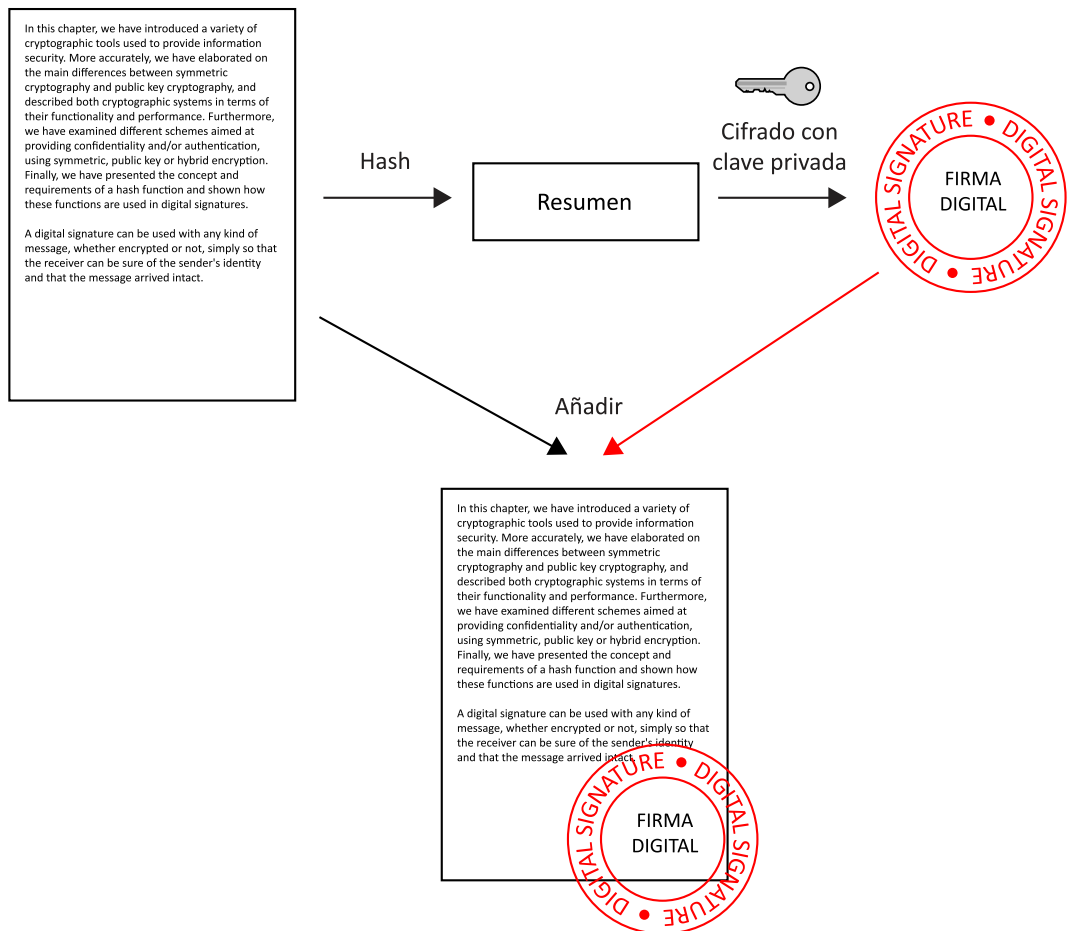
In this chapter, we have introduced a variety of cryptographic tools used to provide information security. More accurately, we have elaborated on the main differences between symmetric cryptography and public key cryptography, and described both cryptographic systems in terms of their functionality and performance. Furthermore, we have examined different schemes aimed at providing confidentiality and/or authentication, using symmetric, public key or hybrid encryption. Finally, we have presented the concept and requirements of a hash function and shown how these functions are used in digital signatures.

A digital signature can be used with any kind of message, whether encrypted or not, simply so that the receiver can be sure of the sender's identity and that the message arrived intact.

Hash

Resumen

Cifrado con clave privada

DIGITAL SIGNATURE • DIGITAL SIGNATURE •
FIRMA DIGITAL

Añadir

In this chapter, we have introduced a variety of cryptographic tools used to provide information security. More accurately, we have elaborated on the main differences between symmetric cryptography and public key cryptography, and described both cryptographic systems in terms of their functionality and performance. Furthermore, we have examined different schemes aimed at providing confidentiality and/or authentication, using symmetric, public key or hybrid encryption. Finally, we have presented the concept and requirements of a hash function and shown how these functions are used in digital signatures.

A digital signature can be used with any kind of message, whether encrypted or not, simply so that the receiver can be sure of the sender's identity and that the message arrived intact.

DIGITAL SIGNATURE • DIGITAL SIGNATURE •
FIRMA DIGITAL